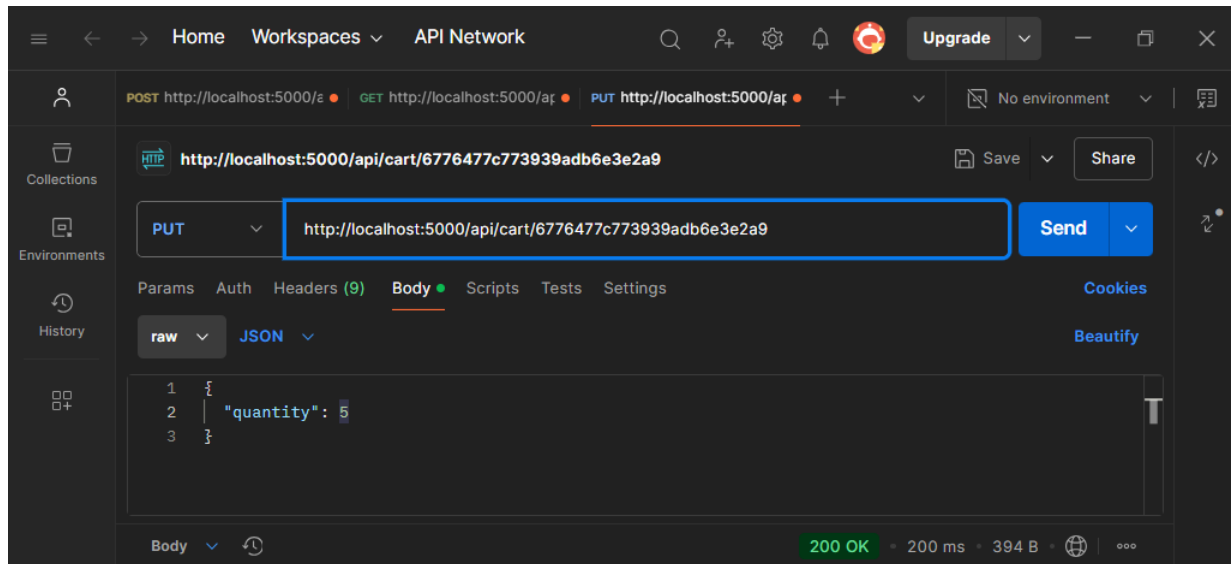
Home Workspaces API Network Upgrade

POST http://localhost:5000/a GET http://localhost:5000/ap PUT http://localhost:5000/ap No environment

Collections
Environments
History

HTTP http://localhost:5000/api/cart/6776477c773939adb6e3e2a9 Save Share

PUT http://localhost:5000/api/cart/6776477c773939adb6e3e2a9 Send

Params Auth Headers (9) Body Scripts Tests Settings Cookies

raw JSON Beautify

1 {
2 "quantity": 5
3 }

Body 200 OK 200 ms 394 B